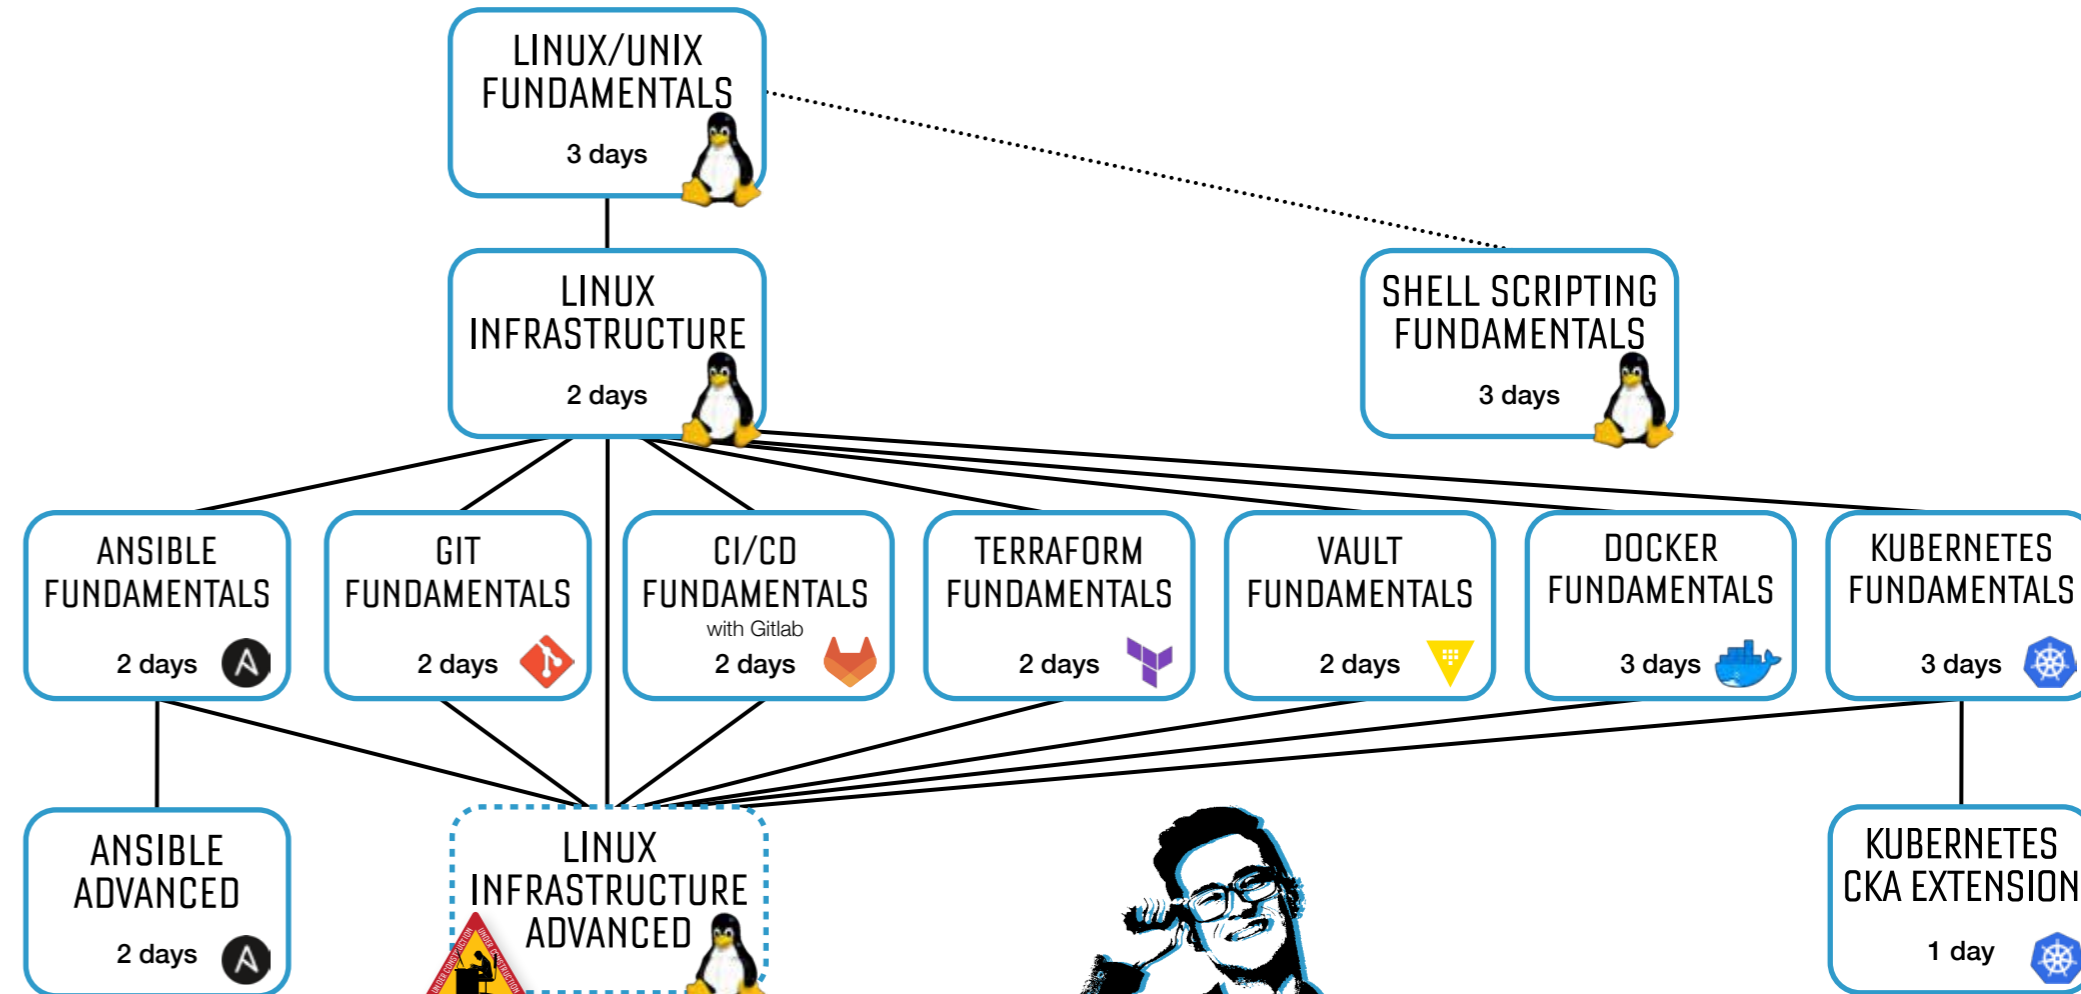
LINUX/UNIX FUNDAMENTALS
3 days

LINUX INFRASTRUCTURE
2 days

SHELL SCRIPTING FUNDAMENTALS
3 days

ANSIBLE FUNDAMENTALS
2 days

GIT FUNDAMENTALS
2 days

CI/CD FUNDAMENTALS
with Gitlab
2 days

TERRAFORM FUNDAMENTALS
2 days

VAULT FUNDAMENTALS
2 days

DOCKER FUNDAMENTALS
3 days

KUBERNETES FUNDAMENTALS
3 days

ANSIBLE ADVANCED
2 days

LINUX INFRASTRUCTURE ADVANCED

UNDER CONSTRUCTION UNDER CONSTRUCTION

KUBERNETES CKA EXTENSION
1 day